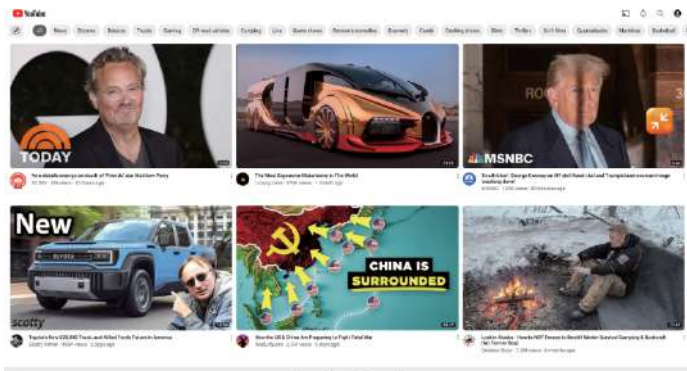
YouTube

All News Drones Science Trucks Gaming Off-road vehicles Camping Live Game shows Personal recordings Dramedy Cards Cooking shows Skits Thrillers Sci-fi films Gamesheets Machines Basketball

TODAY

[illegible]

The Most Expensive Motorhome In The World

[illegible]

MSNBC

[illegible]

New

scotty

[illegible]

CHINA IS SURROUNDED

How the US & China Are Preparing to Fight Total War

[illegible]

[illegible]